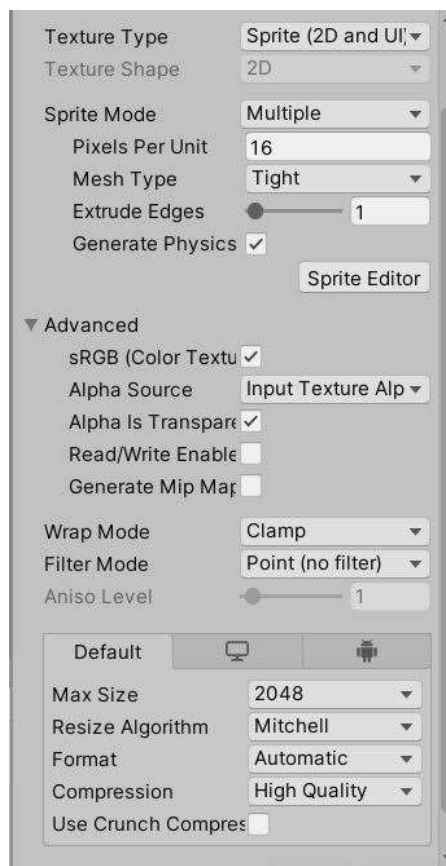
Texture Type Sprite (2D and UI)
Texture Shape 2D

Sprite Mode Multiple
Pixels Per Unit 16
Mesh Type Tight
Extrude Edges 1
Generate Physics ✓
Sprite Editor

▼ Advanced
sRGB (Color Textu ✓
Alpha Source Input Texture Alp
Alpha Is Transpare ✓
Read/Write Enable
Generate Mip Map

Wrap Mode Clamp
Filter Mode Point (no filter)
Aniso Level 1

Default

Max Size 2048
Resize Algorithm Mitchell
Format Automatic
Compression High Quality
Use Crunch Compres